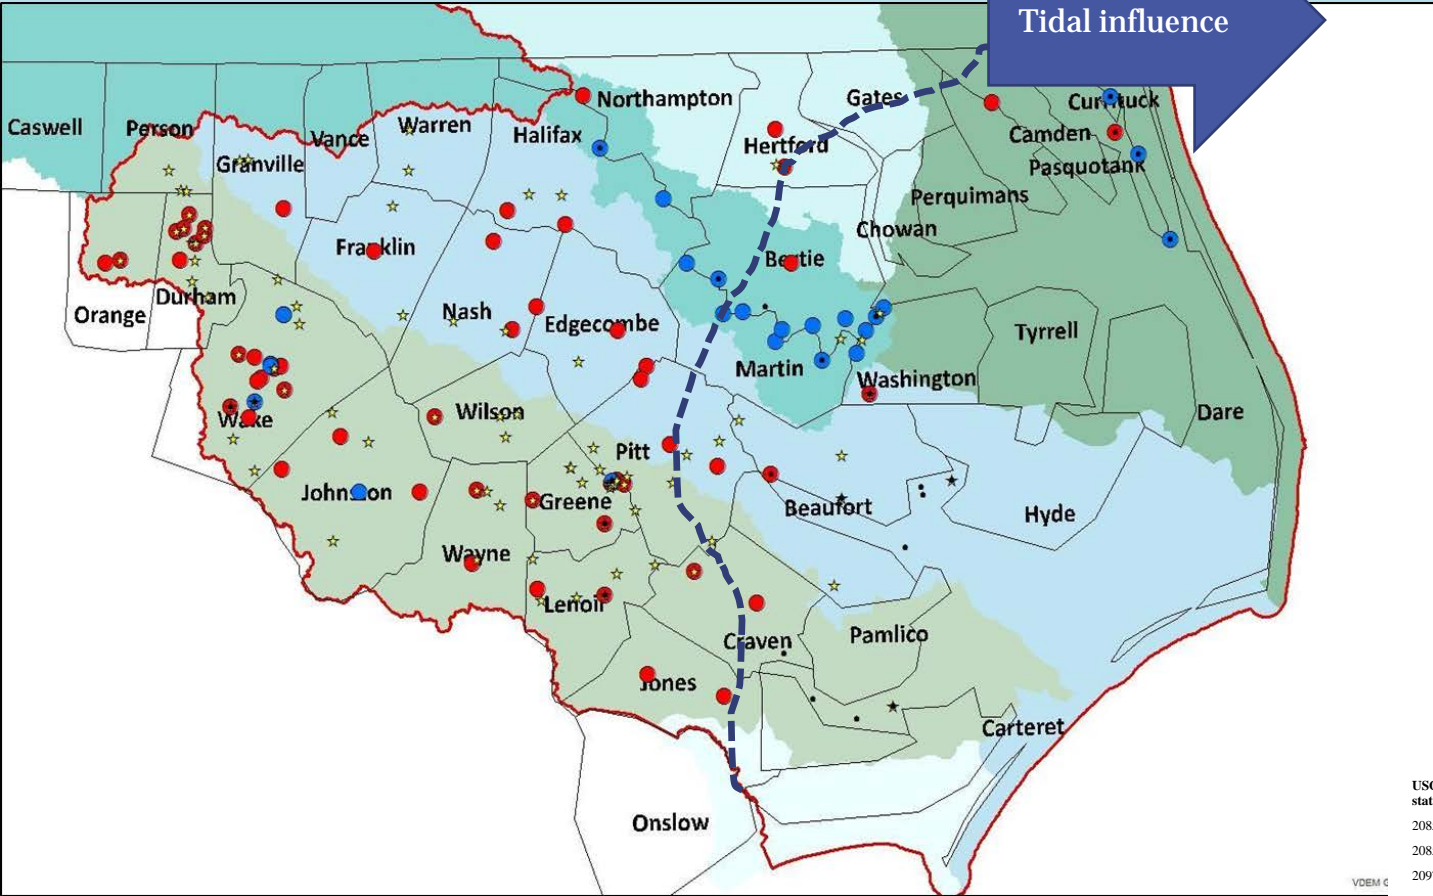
Tidal influence

Caswell
Person
Granville
Vance
Warren
Halifax
Northampton
Gates
Currituck
Camden
Pasquotank
Hertford
Perquimans
Chowan
Franklin
Bertie
Orange
Durham
Nash
Edgecombe
Tyrrell
Martin
Washington
Wake
Wilson
Dare
Pitt
Johnston
Greene
Beaufort
Hyde
Wayne
Lenoir
Craven
Pamlico
Jones
Carteret
Onslow

USG
stat
208
208
209
VDEM G